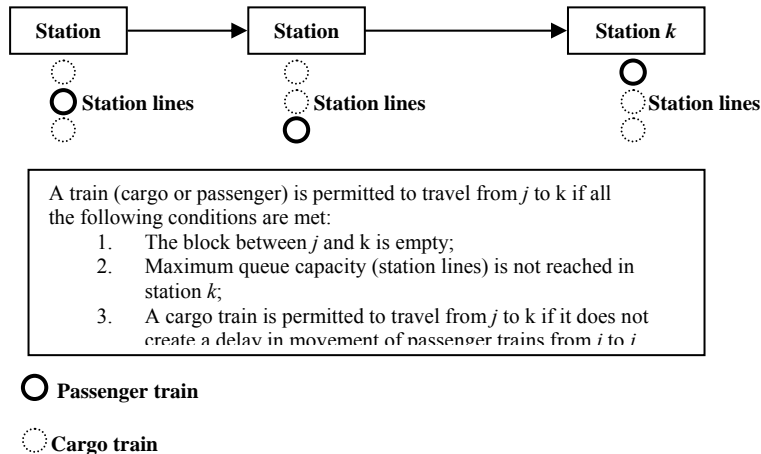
Station

Station

Station *k*

Station lines

Station lines

Station lines

A train (cargo or passenger) is permitted to travel from *j* to k if all the following conditions are met:

1. The block between *j* and k is empty;
2. Maximum queue capacity (station lines) is not reached in station *k*;
3. A cargo train is permitted to travel from *j* to k if it does not create a delay in movement of passenger trains from *i* to *j*

Passenger train

Cargo train